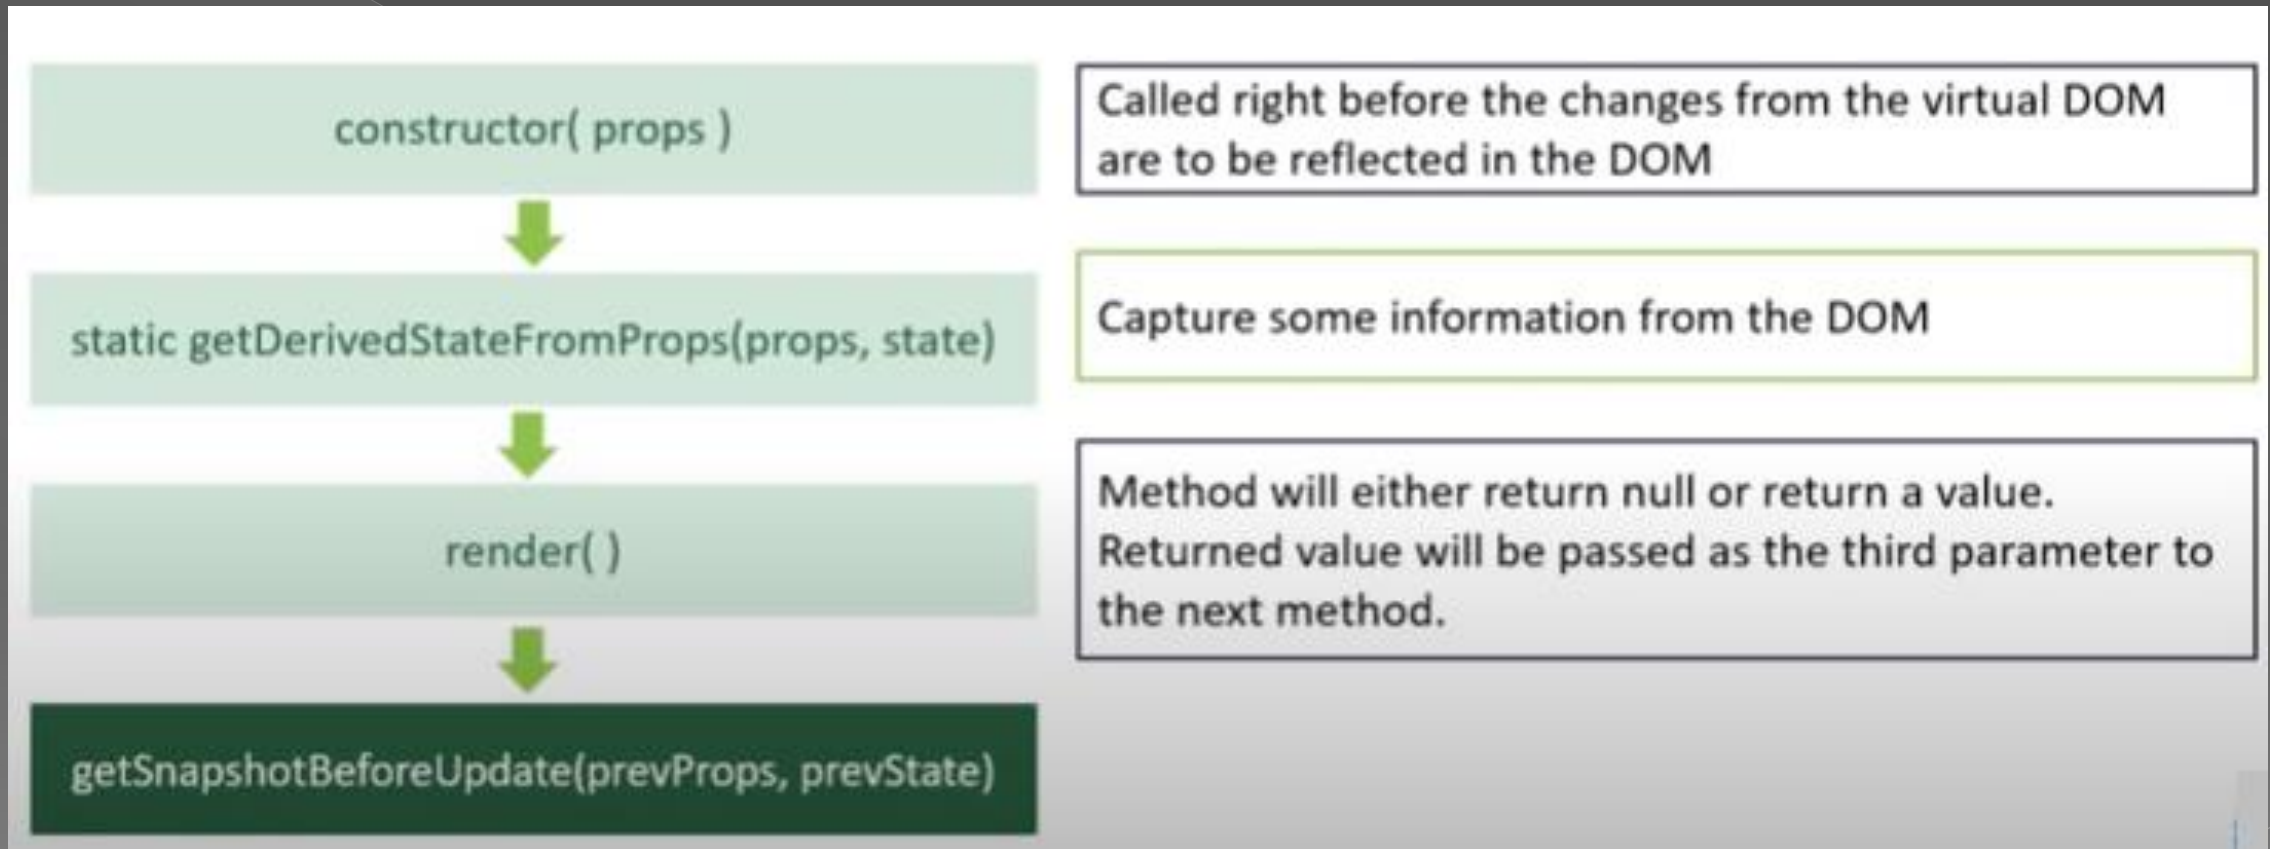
constructor( props )

static getDerivedStateFromProps(props, state)

render( )

getSnapshotBeforeUpdate(prevProps, prevState)

Called right before the changes from the virtual DOM are to be reflected in the DOM

Capture some information from the DOM

Method will either return null or return a value. Returned value will be passed as the third parameter to the next method.